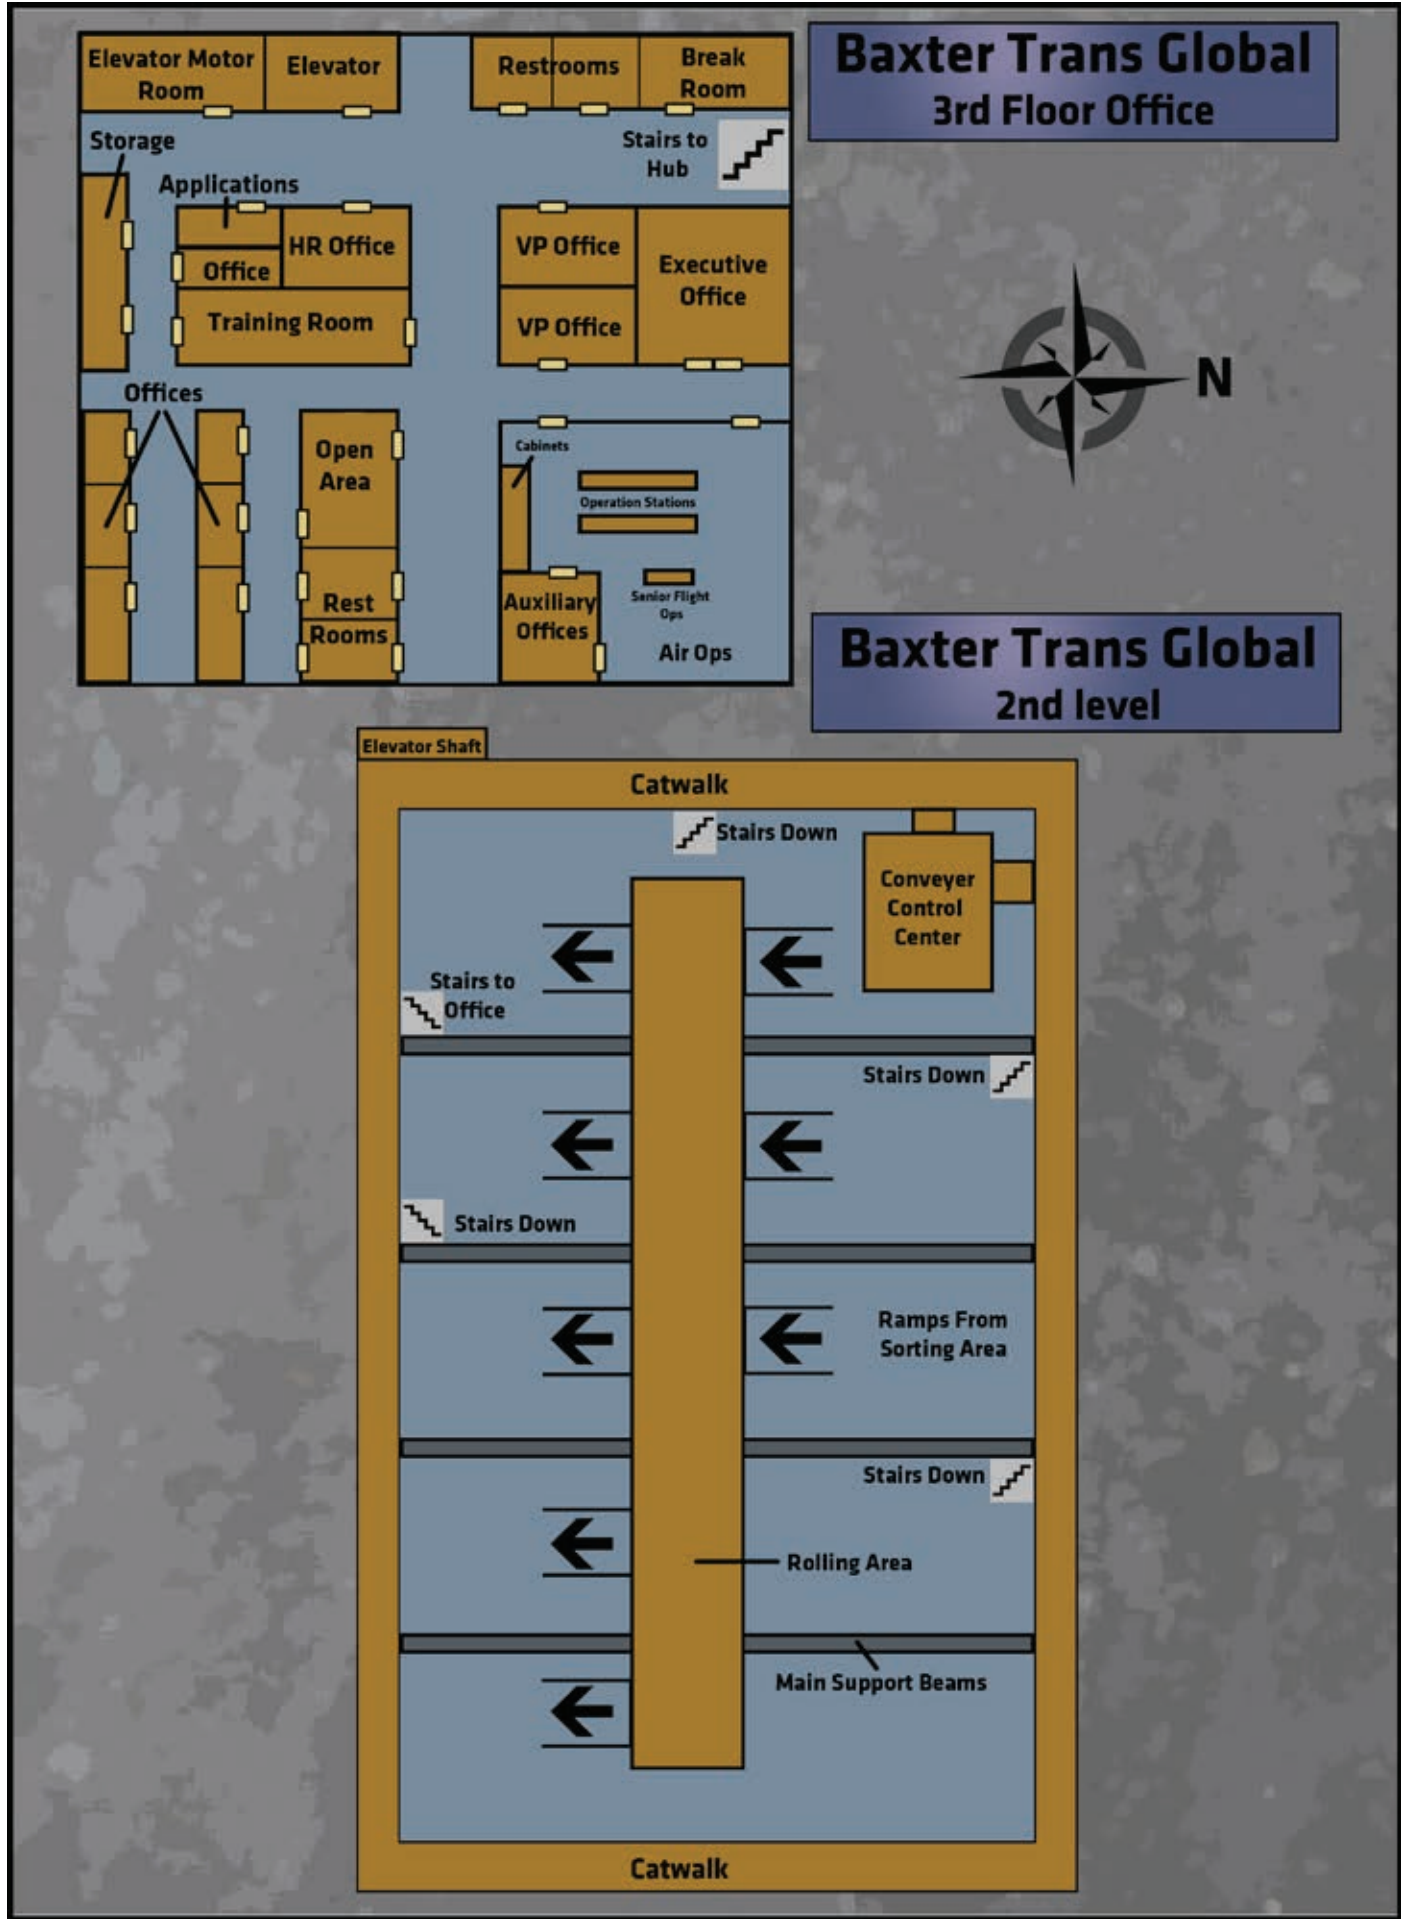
Elevator Motor Room

Elevator

Restrooms

Break Room

Baxter Trans Global
3rd Floor Office

Storage

Stairs to Hub

Applications

HR Office

Office

Training Room

VP Office

Executive Office

VP Office

N

Offices

Open Area

Cabinets

Operation Stations

Senior Flight Ops

Rest Rooms

Auxiliary Offices

Air Ops

Baxter Trans Global
2nd level

Elevator Shaft

Catwalk

Stairs Down

Conveyer Control Center

Stairs to Office

Stairs Down

Stairs Down

Ramps From Sorting Area

Stairs Down

Rolling Area

Main Support Beams

Catwalk